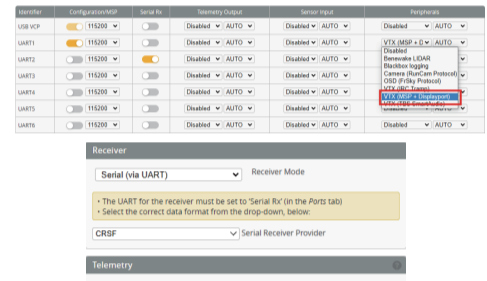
| Identifier | Configuration/MSP | Serial Rx | Telemetry Output | Sensor Input | Peripherals |
|---|---|---|---|---|---|
| USB VCP | 115200 | | Disabled AUTO | Disabled AUTO | Disabled AUTO |
| UART1 | 115200 | | Disabled AUTO | Disabled AUTO | VTX (MSP + D AUTO |
| UART2 | 115200 | | Disabled AUTO | Disabled AUTO | Disabled |
| UART3 | 115200 | | Disabled AUTO | Disabled AUTO | Benewake LIDAR |
| UART4 | 115200 | | Disabled AUTO | Disabled AUTO | Blackbox logging |
| UART5 | 115200 | | Disabled AUTO | Disabled AUTO | Camera (RunCam Protocol) |
| UART6 | 115200 | | Disabled AUTO | Disabled AUTO | Disabled AUTO |

OSD (FrSky Protocol)
VTX (IRC Tramp)
VTX (MSP + Displayport)
VTX (TBS SmartAudio)

Receiver

Serial (via UART) Receiver Mode

• The UART for the receiver must be set to 'Serial Rx' (in the Ports tab)
• Select the correct data format from the drop-down, below:

CRSF Serial Receiver Provider

Telemetry